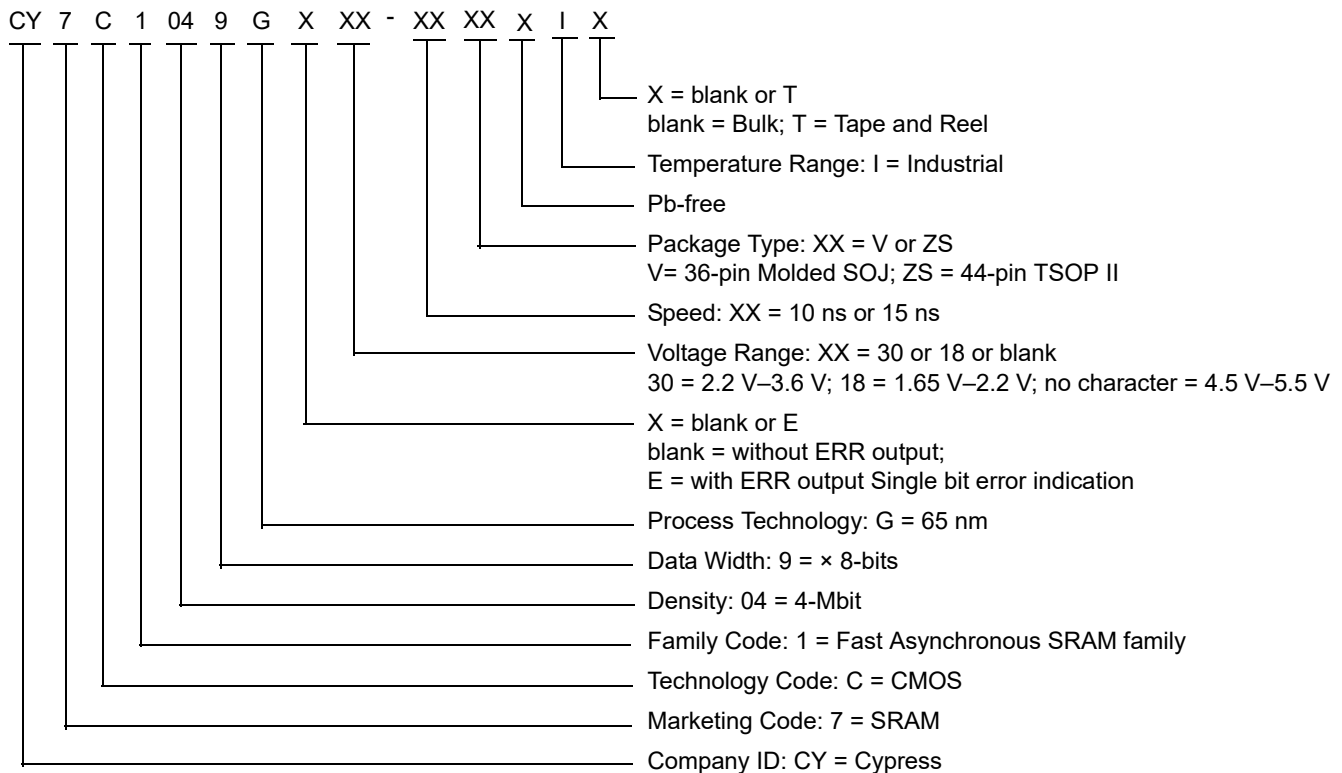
CY 7 C 1 04 9 G X XX - XX XX X I X

X = blank or T
blank = Bulk; T = Tape and Reel

Temperature Range: I = Industrial

Pb-free

Package Type: XX = V or ZS
V= 36-pin Molded SOJ; ZS = 44-pin TSOP II

Speed: XX = 10 ns or 15 ns

Voltage Range: XX = 30 or 18 or blank
30 = 2.2 V–3.6 V; 18 = 1.65 V–2.2 V; no character = 4.5 V–5.5 V

X = blank or E
blank = without ERR output;
E = with ERR output Single bit error indication

Process Technology: G = 65 nm

Data Width: 9 = × 8-bits

Density: 04 = 4-Mbit

Family Code: 1 = Fast Asynchronous SRAM family

Technology Code: C = CMOS

Marketing Code: 7 = SRAM

Company ID: CY = Cypress